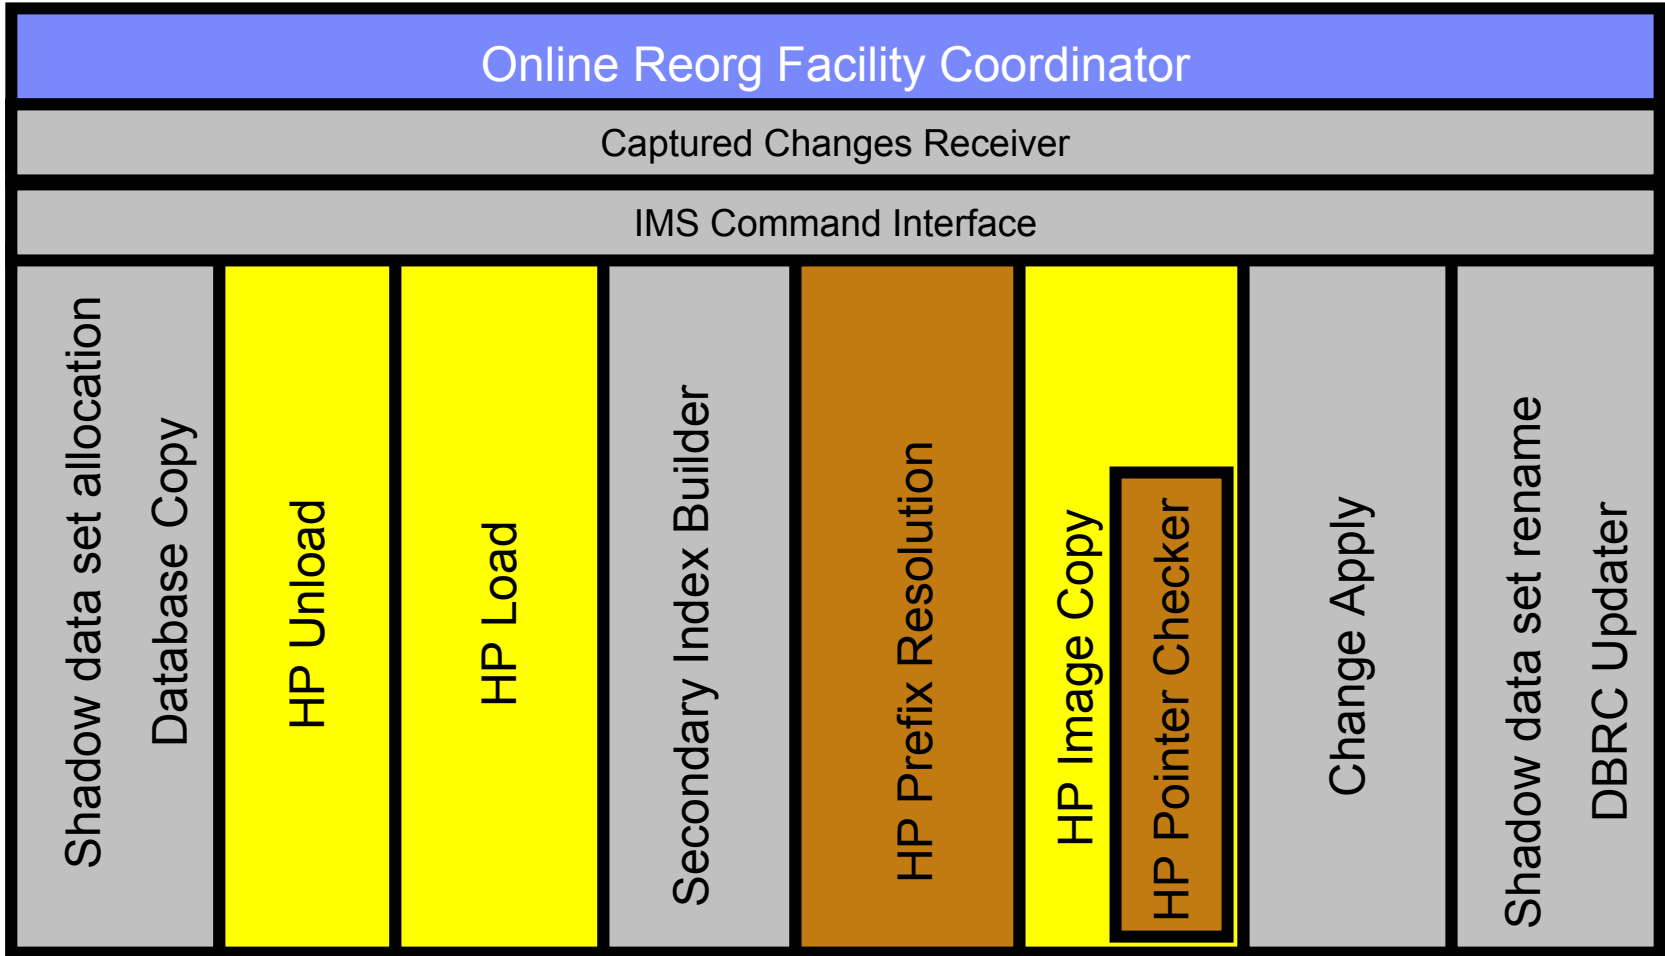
Online Reorg Facility Coordinator

Captured Changes Receiver

IMS Command Interface

Shadow data set allocation
Database Copy

HP Unload

HP Load

Secondary Index Builder

HP Prefix Resolution

HP Image Copy

HP Pointer Checker

Change Apply

Shadow data set rename
DBRC Updater